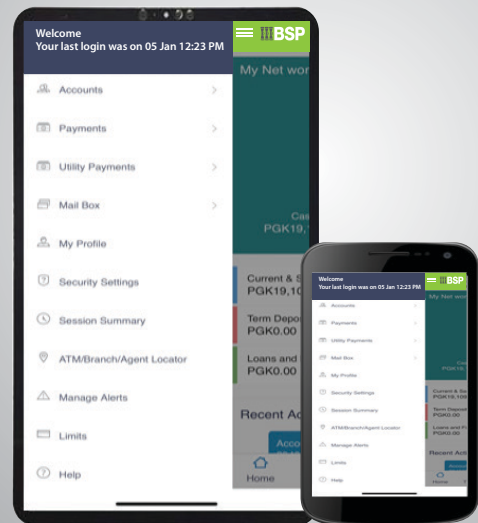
Welcome
Your last login was on 05 Jan 12:23 PM

BSP

My Net wor

Accounts
Payments
Utility Payments
Mail Box
My Profile
Security Settings
Session Summary
ATM/Branch/Agent Locator
Manage Alerts
Limits
Help

Cas
PGK19,

Current & S
PGK19,10

Term Depo
PGK0.00

Loans and
PGK0.00

Recent Ac

Acco

Home

Welcome
Your last login was on 05 Jan 12:23 PM

BSP

My Net wo

Accounts
Payments
Utility Payments
Mail Box
My Profile
Security Settings
Session Summary
ATM/Branch/Agent Locator
Manage Alerts
Limits
Help

Current & Sa
PGK19,100

Term Deposi
PGK0.00

Loans and Fi
PGK0.00

Recent Acti

Home